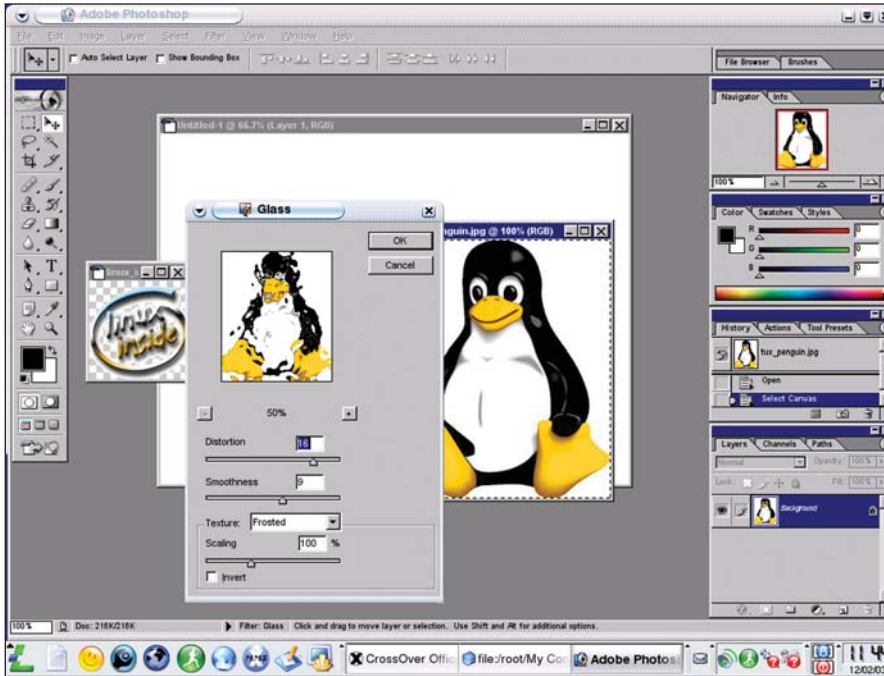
Adobe Photoshop

File Edit Image Layer Select Filter View Window Help

Auto Select Layer Show Bounding Box

File Browser Brushes

Navigator Info

100%

Color Swatches Styles

R
G
B

History Actions Tool Presets

tux_penguin.jpg

Open

Select Canvas

Layers Channels Paths

Normal Opacity: 100%

Lock: Fill: 100%

Background

Untitled-1 @ 66.7% (Layer 1, RGB)

linux_i

linux inside

Glass

OK

Cancel

50%

Distortion 16

Smoothness 9

Texture: Frosted

Scaling 100 %

Invert

guin.jpg @ 100% (RGB)

100%

Doc: 216K/216K

Filter: Glass Click and drag to move layer or selection. Use Shift and Alt for additional options.

CrossOver Offic

file:/root/My Con

Adobe Photos

11:4

12/02/03